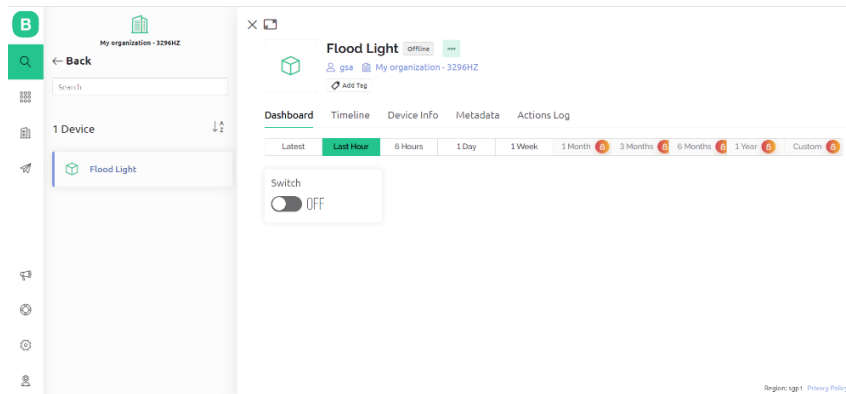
B

My organization - 3296HZ

← Back

Search

1 Device

Flood Light

Flood Light Offline •••

gsa My organization - 3296HZ

Add Tag

Dashboard Timeline Device Info Metadata Actions Log

| Latest | Last Hour | 6 Hours | 1 Day | 1 Week | 1 Month | 3 Months | 6 Months | 1 Year | Custom |
|---|---|---|---|---|---|---|---|---|---|

Switch

OFF

Region: sgp1 Privacy Policy